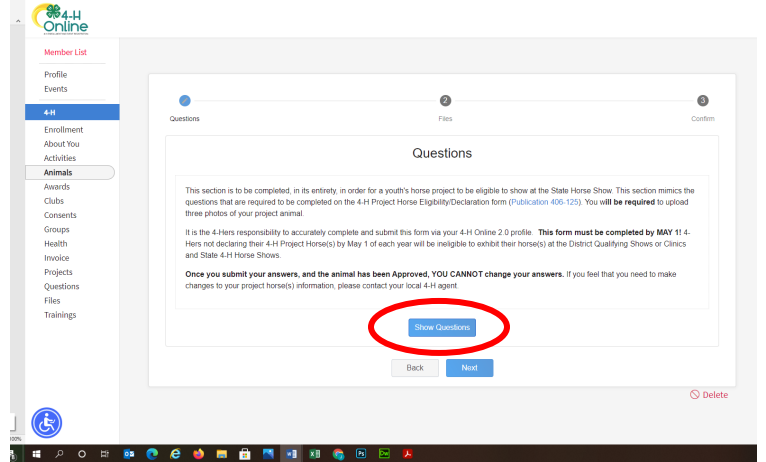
4-H Online

Member List

Profile
Events

4-H
Enrollment
About You
Activities
Animals
Awards
Clubs
Consents
Groups
Health
Invoice
Projects
Questions
Files
Trainings

Questions
2
Files
3
Confirm

Questions

This section is to be completed, in its entirety, in order for a youth's horse project to be eligible to show at the State Horse Show. This section mimics the questions that are required to be completed on the 4-H Project Horse Eligibility/Declaration form (Publication 406-125). You will be required to upload three photos of your project animal.

It is the 4-Hers responsibility to accurately complete and submit this form via your 4-H Online 2.0 profile. This form must be completed by MAY 1! 4-Hers not declaring their 4-H Project Horse(s) by May 1 of each year will be ineligible to exhibit their horse(s) at the District Qualifying Shows or Clinics and State 4-H Horse Shows.

Once you submit your answers, and the animal has been Approved, YOU CANNOT change your answers. If you feel that you need to make changes to your project horse(s) information, please contact your local 4-H agent.

Show Questions

Back
Next

Delete